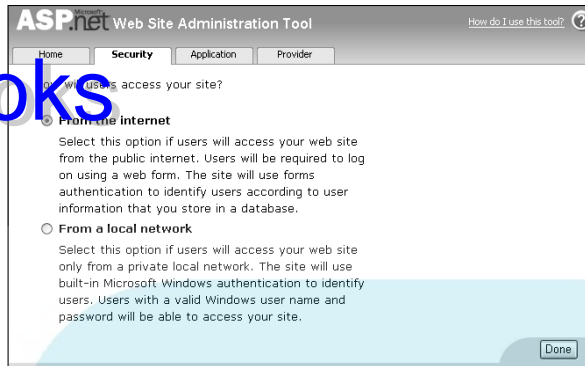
ASP.net Web Site Administration Tool

How do I use this tool?

Home | Security | Application | Provider

oks

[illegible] will users access your site?

From the internet

Select this option if users will access your web site from the public internet. Users will be required to log on using a web form. The site will use forms authentication to identify users according to user information that you store in a database.

From a local network

Select this option if users will access your web site only from a private local network. The site will use built-in Microsoft Windows authentication to identify users. Users with a valid Windows user name and password will be able to access your site.

Done